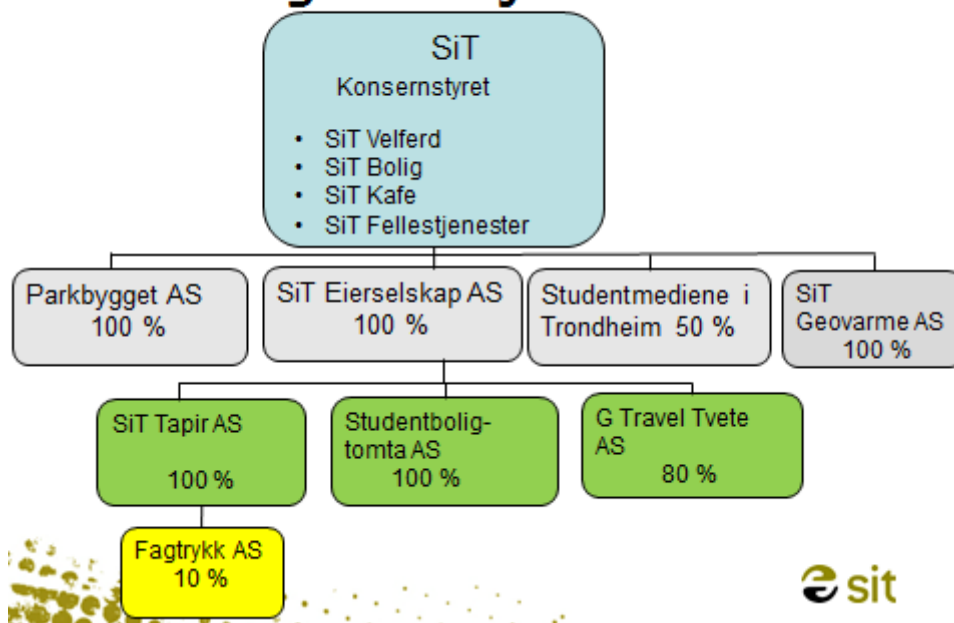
SiT
Konsernstyret

- SiT Velferd
- SiT Bolig
- SiT Kafe
- SiT Fellestjenester

Parkbygget AS
100 %

SiT Eierselskap AS
100 %

Studentmediene i Trondheim 50 %

SiT Geovarme AS
100 %

SiT Tapir AS
100 %

Studentboligtomta AS
100 %

G Travel Tvete AS
80 %

Fagtrykk AS
10 %

sit